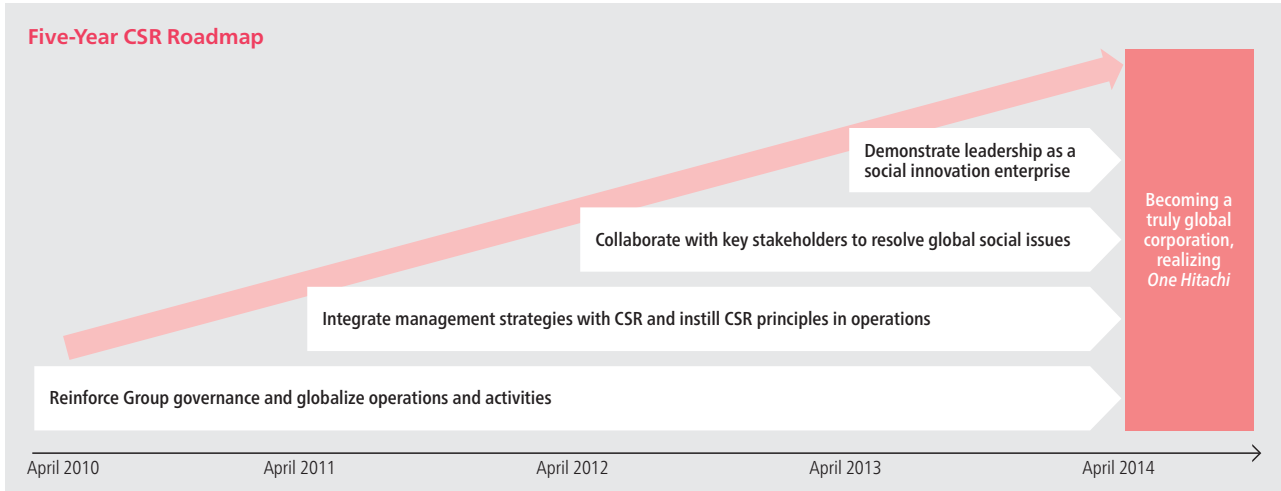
Five-Year CSR Roadmap

Demonstrate leadership as a social innovation enterprise

Collaborate with key stakeholders to resolve global social issues

Integrate management strategies with CSR and instill CSR principles in operations

Reinforce Group governance and globalize operations and activities

Becoming a truly global corporation, realizing *One Hitachi*

April 2010 April 2011 April 2012 April 2013 April 2014